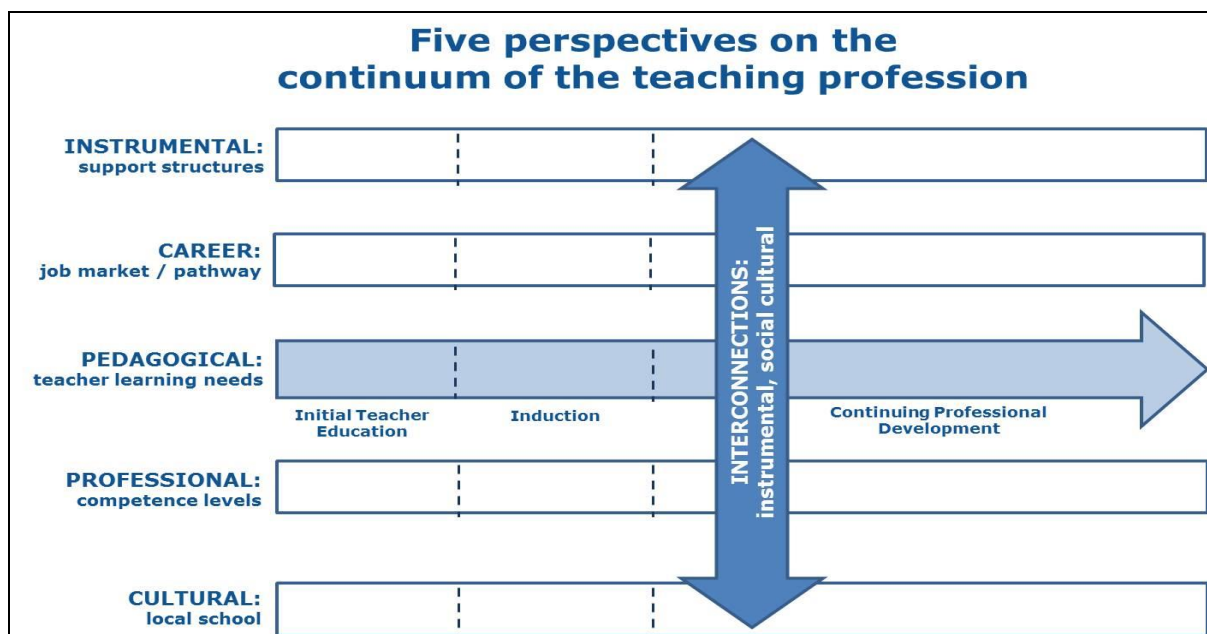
Five perspectives on the continuum of the teaching profession

INSTRUMENTAL:
support structures

CAREER:
job market / pathway

PEDAGOGICAL:
teacher learning needs

Initial Teacher Education

Induction

Continuing Professional Development

PROFESSIONAL:
competence levels

CULTURAL:
local school

INTERCONNECTIONS:
instrumental, social cultural